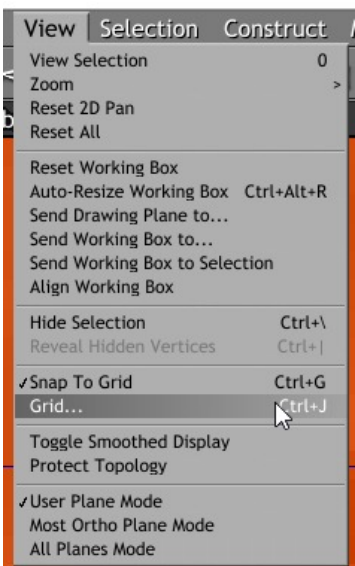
View Selection Construct

View Selection 0
Zoom >
Reset 2D Pan
Reset All

Reset Working Box
Auto-Resize Working Box Ctrl+Alt+R
Send Drawing Plane to...
Send Working Box to...
Send Working Box to Selection
Align Working Box

Hide Selection Ctrl+\
Reveal Hidden Vertices Ctrl+|

✓Snap To Grid Ctrl+G
Grid... Ctrl+J

Toggle Smoothed Display
Protect Topology

✓User Plane Mode
Most Ortho Plane Mode
All Planes Mode